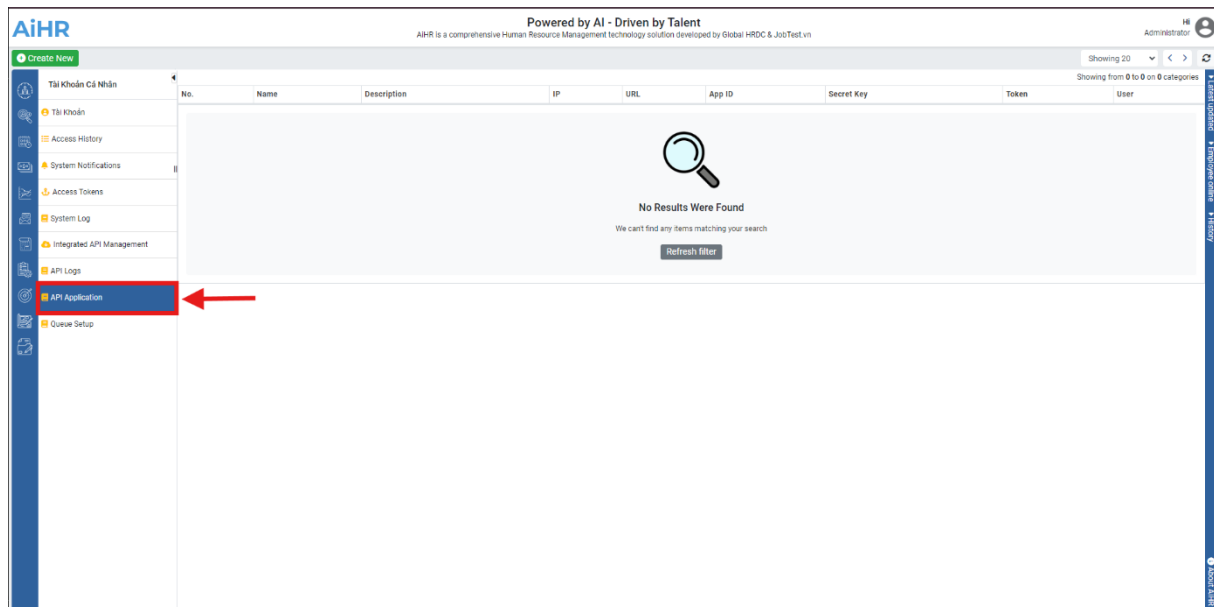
AiHR

Powered by AI - Driven by Talent

AiHR is a comprehensive Human Resource Management technology solution developed by Global HRDC & JobTest.vn

Hi Administrator

Create New

Showing 20

Showing from 0 to 0 on 0 categories

Tài Khoản Cá Nhân

Tài Khoản

Access History

System Notifications

Access Tokens

System Log

Integrated API Management

API Logs

API Application

Queue Setup

| No. | Name | Description | IP | URL | App ID | Secret Key | Token | User |
|---|---|---|---|---|---|---|---|---|

No Results Were Found

We can't find any items matching your search

Refresh filter

Latest updated

Employee online

History

About AiHR